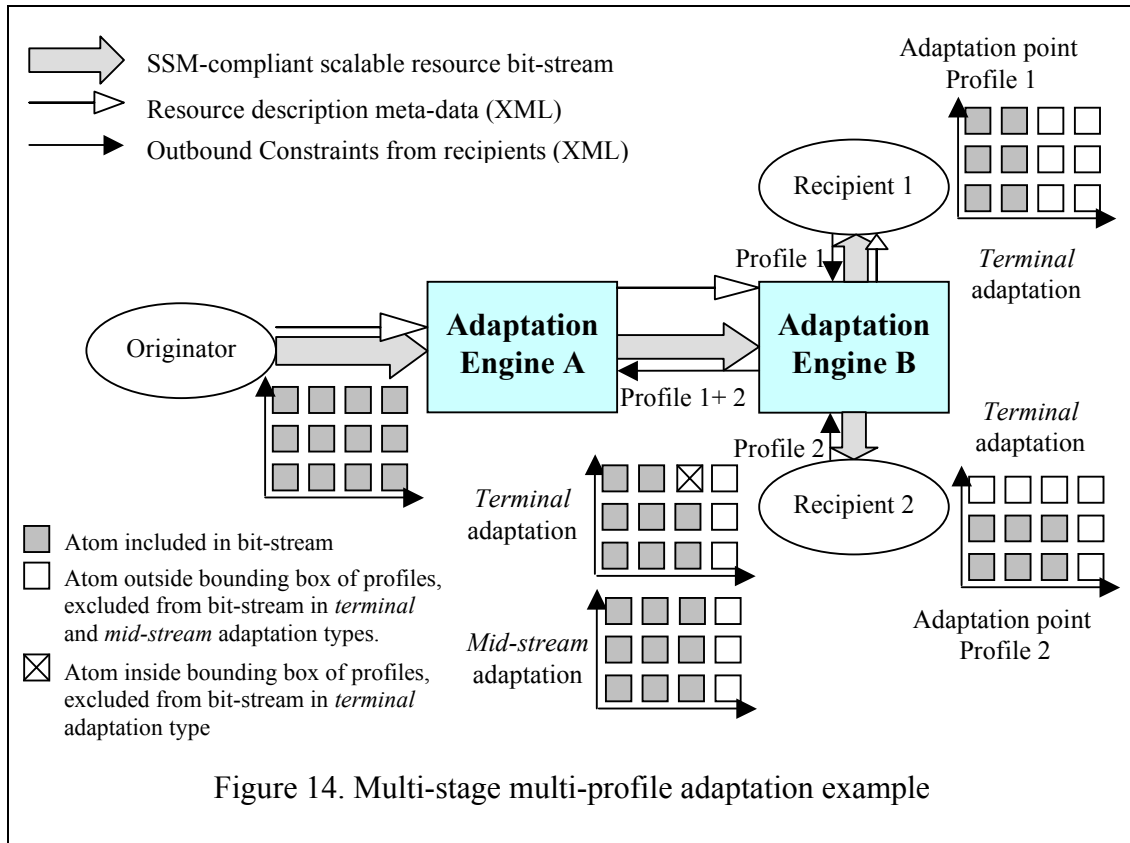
SSM-compliant scalable resource bit-stream

Resource description meta-data (XML)

Outbound Constraints from recipients (XML)

Adaptation point
Profile 1

Recipient 1

Profile 1

*Terminal* adaptation

Originator

Adaptation Engine A

Adaptation Engine B

Profile 1+ 2

Profile 2

*Terminal* adaptation

Recipient 2

*Terminal* adaptation

Atom included in bit-stream

Atom outside bounding box of profiles, excluded from bit-stream in *terminal* and *mid-stream* adaptation types.

Atom inside bounding box of profiles, excluded from bit-stream in *terminal* adaptation type

*Mid-stream* adaptation

Adaptation point
Profile 2

Figure 14. Multi-stage multi-profile adaptation example